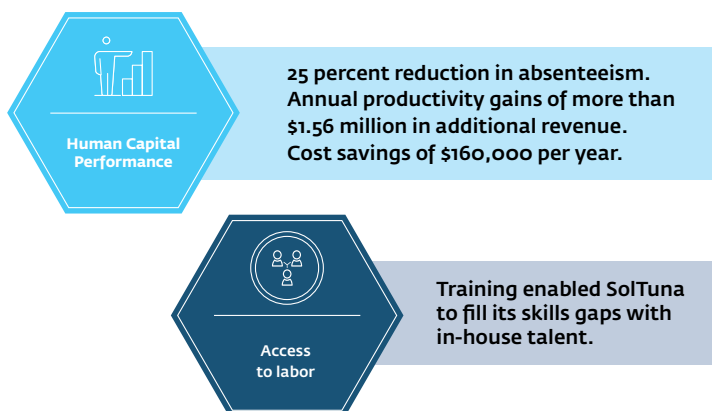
Human Capital Performance

25 percent reduction in absenteeism. Annual productivity gains of more than \$1.56 million in additional revenue. Cost savings of \$160,000 per year.

Access to labor

Training enabled SolTuna to fill its skills gaps with in-house talent.